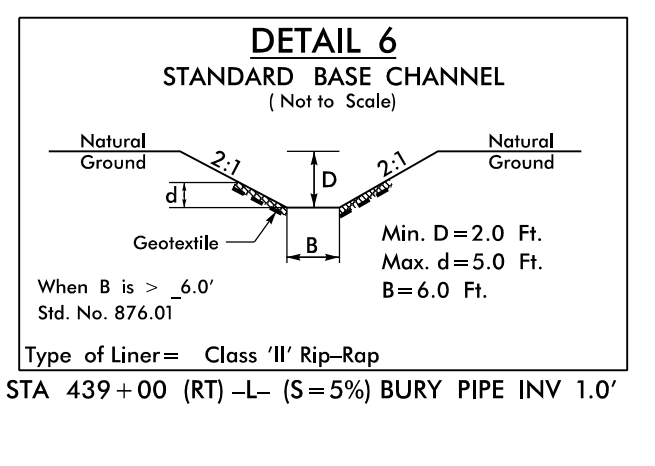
DETAIL 6
STANDARD BASE CHANNEL
( Not to Scale)

Natural Ground

2:1

D

2:1

Natural Ground

d

Geotextile

B

Min. D = 2.0 Ft.
Max. d = 5.0 Ft.
B = 6.0 Ft.

When B is > 6.0'
Std. No. 876.01

Type of Liner = Class 'II' Rip–Rap

STA 439 + 00 (RT) –L– (S = 5%) BURY PIPE INV 1.0'